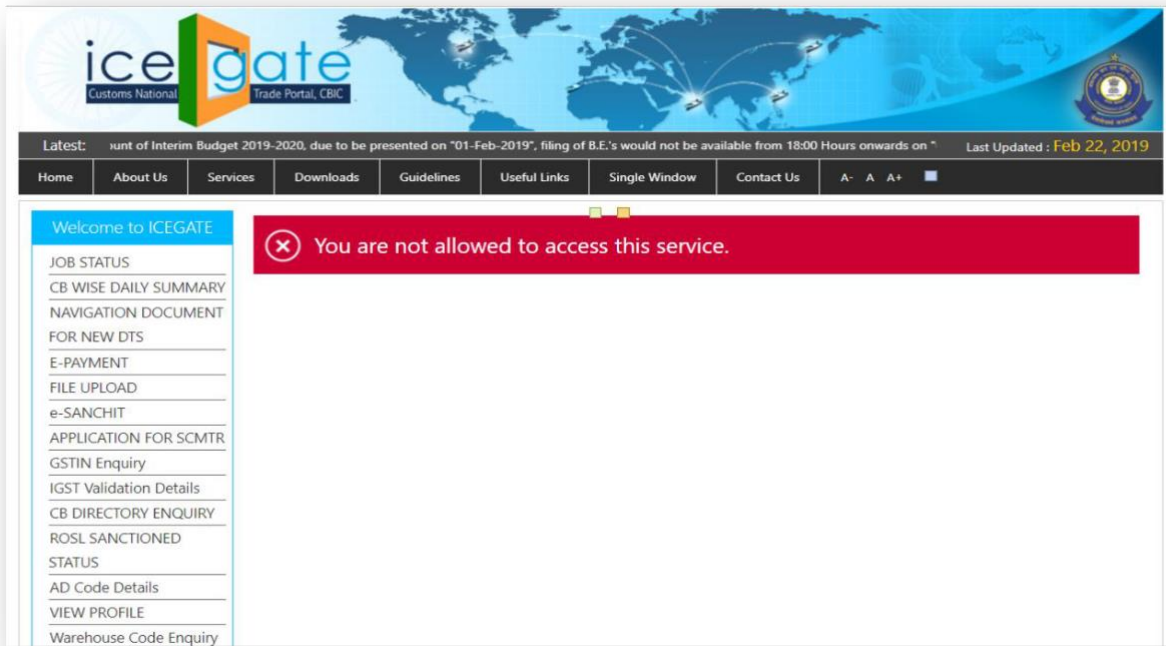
icegate
Customs National Trade Portal, CBIC

Latest: ount of Interim Budget 2019-2020, due to be presented on "01-Feb-2019", filing of B.E.'s would not be available from 18:00 Hours onwards on " Last Updated : Feb 22, 2019

Home About Us Services Downloads Guidelines Useful Links Single Window Contact Us A- A A+

Welcome to ICEGATE
JOB STATUS
CB WISE DAILY SUMMARY
NAVIGATION DOCUMENT FOR NEW DTS
E-PAYMENT
FILE UPLOAD
e-SANCHIT
APPLICATION FOR SCMTR
GSTIN Enquiry
IGST Validation Details
CB DIRECTORY ENQUIRY
ROSL SANCTIONED STATUS
AD Code Details
VIEW PROFILE
Warehouse Code Enquiry

You are not allowed to access this service.